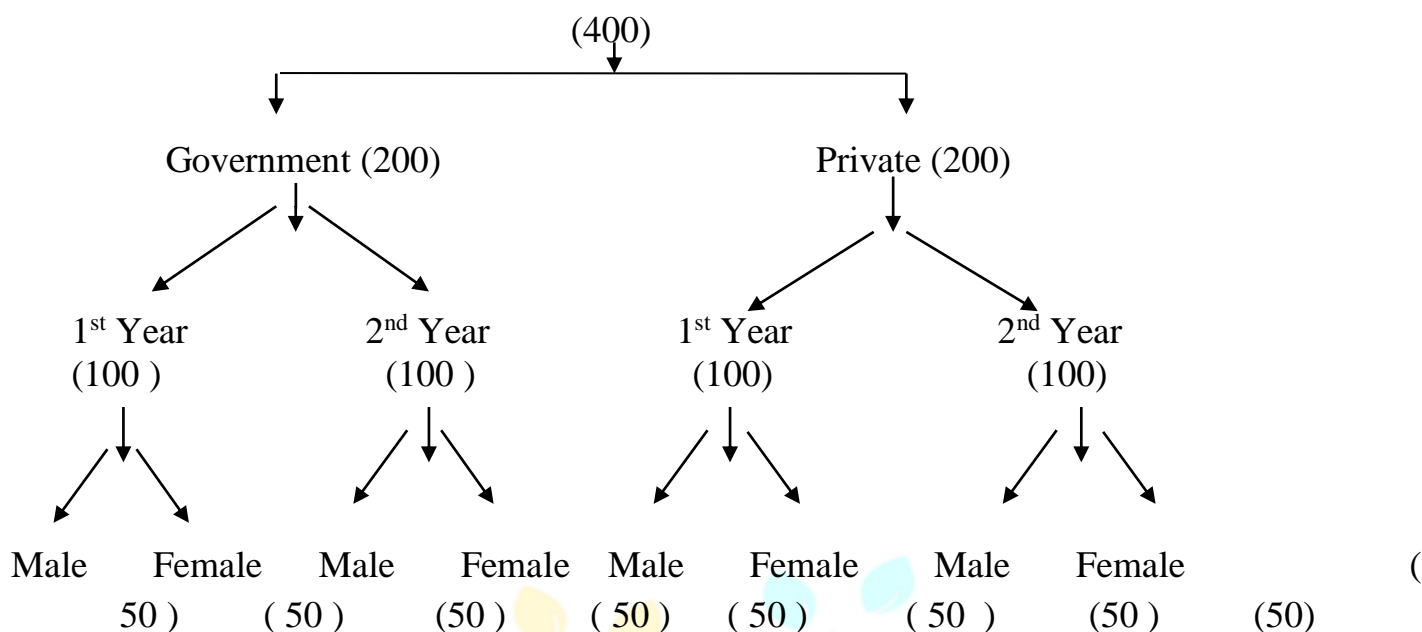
(400)

Government (200)

Private (200)

1st Year (100 )

2nd Year (100 )

1st Year (100)

2nd Year (100)

Male Female Male Female Male Female Male Female (

50 ) ( 50 ) (50 ) ( 50) ( 50 ) ( 50 ) (50 ) (50)